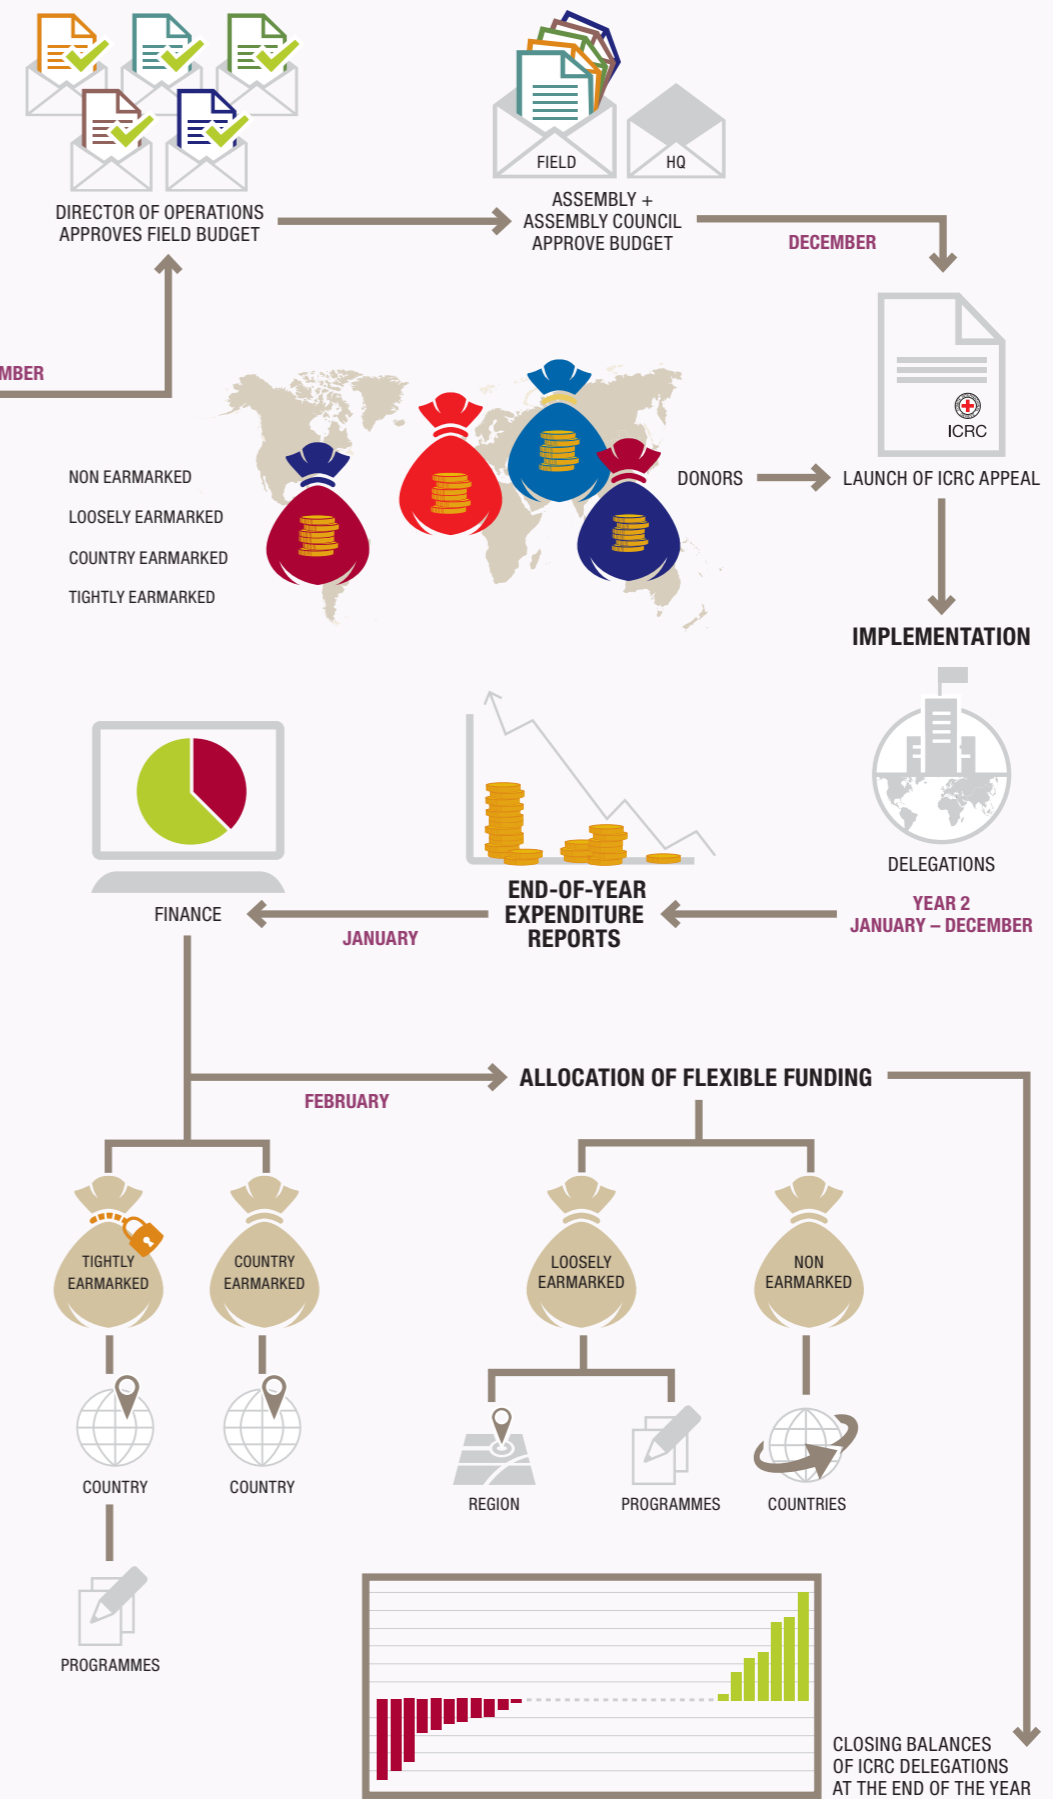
DIRECTOR OF OPERATIONS APPROVES FIELD BUDGET

FIELD

HQ

ASSEMBLY + ASSEMBLY COUNCIL APPROVE BUDGET

DECEMBER

MBER

ICRC

NON EARMARKED

LOOSELY EARMARKED

COUNTRY EARMARKED

TIGHTLY EARMARKED

DONORS

LAUNCH OF ICRC APPEAL

IMPLEMENTATION

DELEGATIONS

YEAR 2
JANUARY – DECEMBER

END-OF-YEAR EXPENDITURE REPORTS

FINANCE

JANUARY

ALLOCATION OF FLEXIBLE FUNDING

FEBRUARY

TIGHTLY EARMARKED

COUNTRY EARMARKED

LOOSELY EARMARKED

NON EARMARKED

COUNTRY

COUNTRY

REGION

PROGRAMMES

COUNTRIES

PROGRAMMES

CLOSING BALANCES OF ICRC DELEGATIONS AT THE END OF THE YEAR